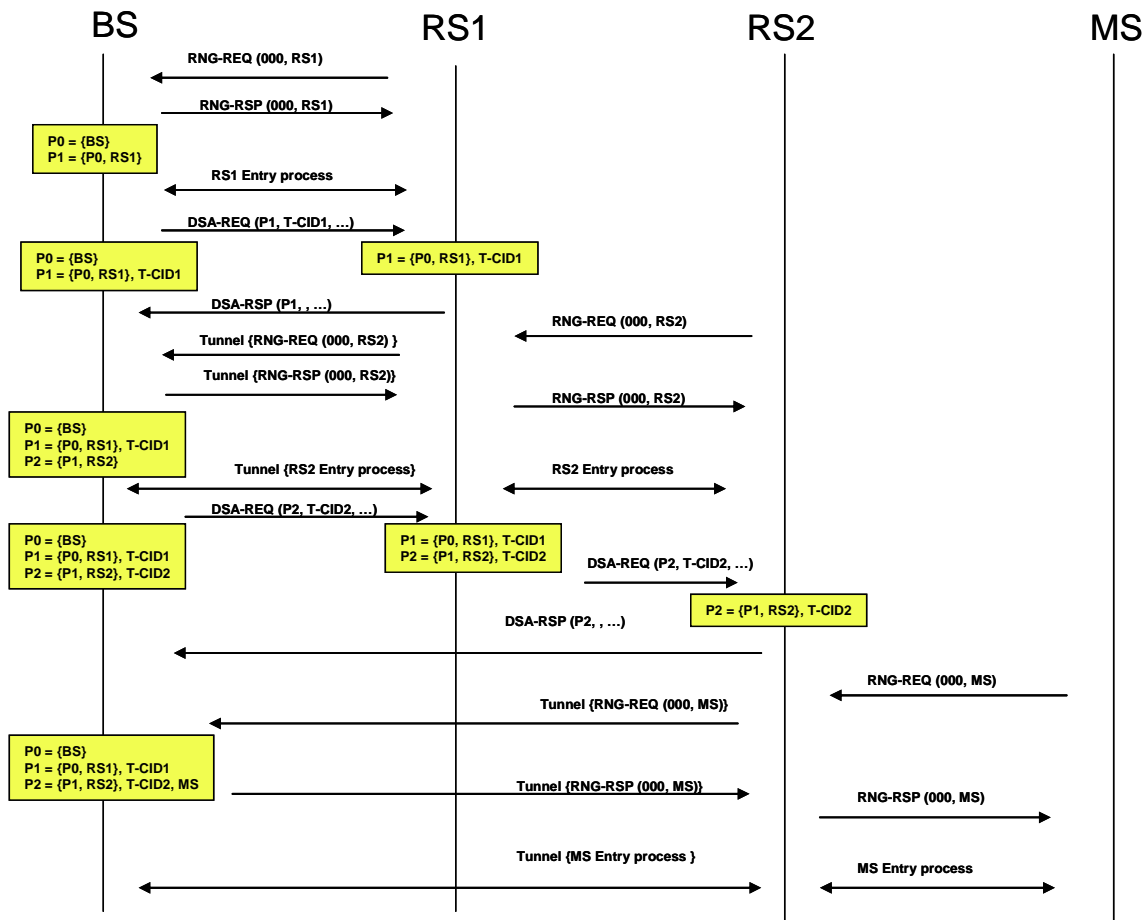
BS
RS1
RS2
MS

RNG-REQ (000, RS1)
RNG-RSP (000, RS1)
P0 = {BS}
P1 = {P0, RS1}
RS1 Entry process
DSA-REQ (P1, T-CID1, …)
P0 = {BS}
P1 = {P0, RS1}, T-CID1
P1 = {P0, RS1}, T-CID1
DSA-RSP (P1, , …)
RNG-REQ (000, RS2)
Tunnel {RNG-REQ (000, RS2) }
Tunnel {RNG-RSP (000, RS2)}
RNG-RSP (000, RS2)
P0 = {BS}
P1 = {P0, RS1}, T-CID1
P2 = {P1, RS2}
Tunnel {RS2 Entry process}
RS2 Entry process
DSA-REQ (P2, T-CID2, …)
P0 = {BS}
P1 = {P0, RS1}, T-CID1
P2 = {P1, RS2}, T-CID2
P1 = {P0, RS1}, T-CID1
P2 = {P1, RS2}, T-CID2
DSA-REQ (P2, T-CID2, …)
P2 = {P1, RS2}, T-CID2
DSA-RSP (P2, , …)
RNG-REQ (000, MS)
Tunnel {RNG-REQ (000, MS)}
P0 = {BS}
P1 = {P0, RS1}, T-CID1
P2 = {P1, RS2}, T-CID2, MS
Tunnel {RNG-RSP (000, MS)}
RNG-RSP (000, MS)
Tunnel {MS Entry process }
MS Entry process